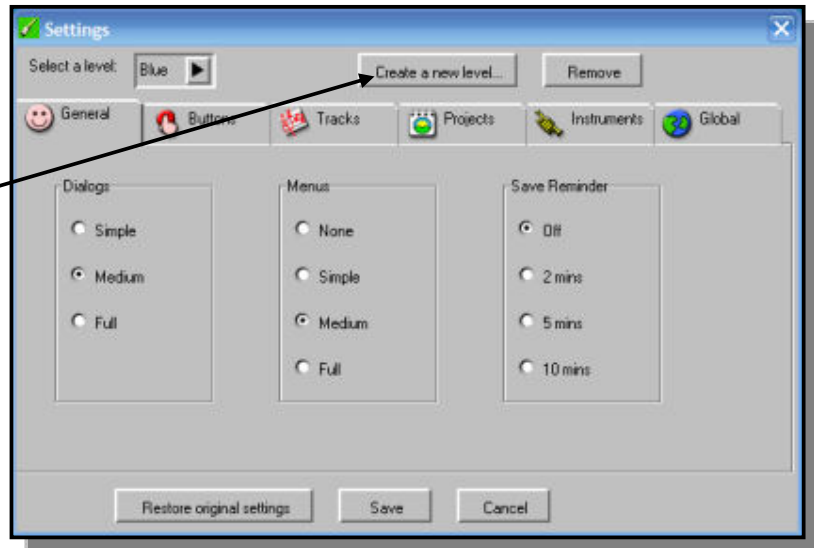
Settings

Select a level: Blue

Create a new level...

Remove

General

Buttons

Tracks

Projects

Instruments

Global

Dialogs

Simple

Medium

Full

Menus

None

Simple

Medium

Full

Save Reminder

Off

2 mins

5 mins

10 mins

Restore original settings

Save

Cancel